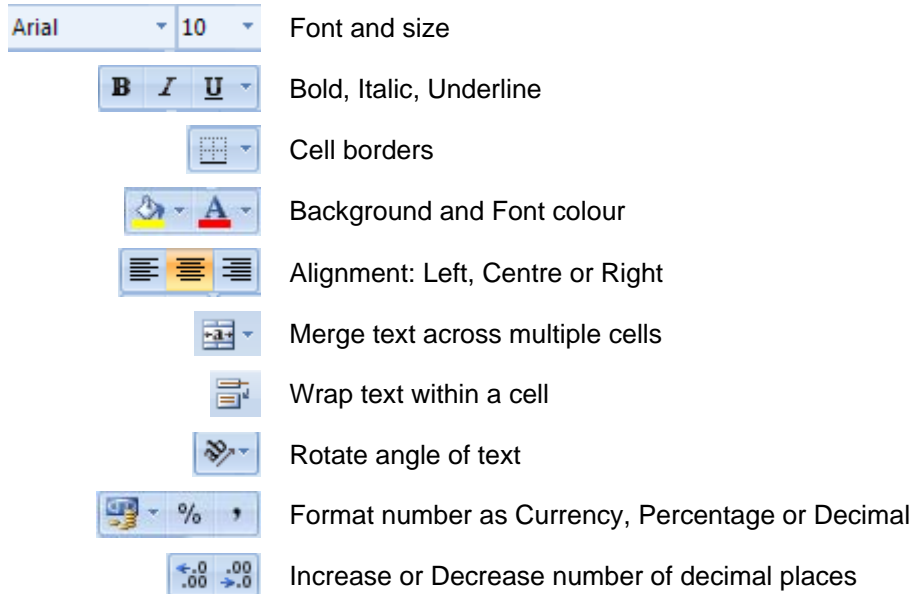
Arial 10 Font and size

B I U Bold, Italic, Underline

Cell borders

A Background and Font colour

Alignment: Left, Centre or Right

a Merge text across multiple cells

Wrap text within a cell

Rotate angle of text

% , Format number as Currency, Percentage or Decimal

.0 .00 .00 .0 Increase or Decrease number of decimal places